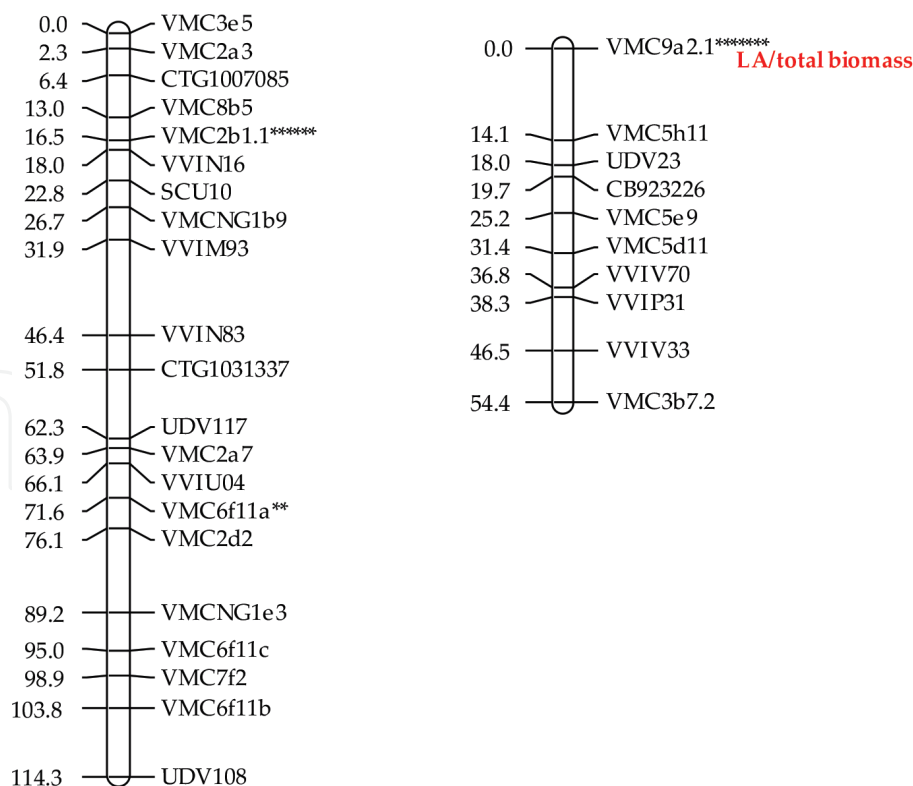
0.0 VMC3e5
2.3 VMC2a3
6.4 CTG1007085
13.0 VMC8b5
16.5 VMC2b1.1******
18.0 VVIN16
22.8 SCU10
26.7 VMCNG1b9
31.9 VVIM93
46.4 VVIN83
51.8 CTG1031337
62.3 UDV117
63.9 VMC2a7
66.1 VVIU04
71.6 VMC6f11a**
76.1 VMC2d2
89.2 VMCNG1e3
95.0 VMC6f11c
98.9 VMC7f2
103.8 VMC6f11b
114.3 UDV108

0.0 VMC9a2.1*******
LA/total biomass
14.1 VMC5h11
18.0 UDV23
19.7 CB923226
25.2 VMC5e9
31.4 VMC5d11
36.8 VVIV70
38.3 VVIP31
46.5 VVIV33
54.4 VMC3b7.2